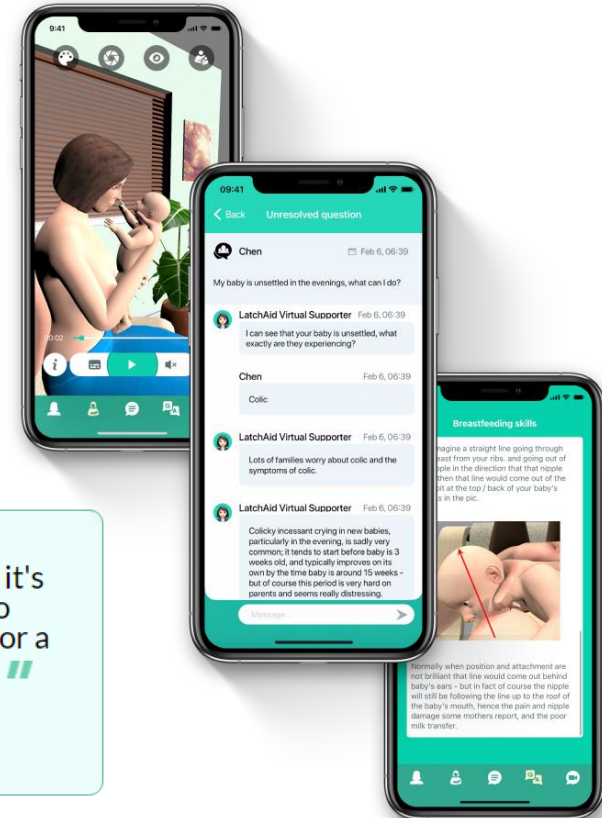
9:41

00:02

09:41

Back Unresolved question

Chen Feb 6, 06:39

My baby is unsettled in the evenings, what can I do?

LatchAid Virtual Supporter Feb 6, 06:39

I can see that your baby is unsettled, what exactly are they experiencing?

Chen Feb 6, 06:39

Colic

LatchAid Virtual Supporter Feb 6, 06:39

Lots of families worry about colic and the symptoms of colic.

LatchAid Virtual Supporter Feb 6, 06:39

Colicky incessant crying in new babies, particularly in the evening, is sadly very common; it tends to start before baby is 3 weeks old, and typically improves on its own by the time baby is around 15 weeks - but of course this period is very hard on parents and seems really distressing.

Message...

Breastfeeding skills

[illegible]magine a straight line going through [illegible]ast from your ribs, and going out of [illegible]pple in the direction that that nipple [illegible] then that line would come out of the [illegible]bit at the top / back of your baby's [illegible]s in the pic.

Normally when position and attachment are not brilliant that line would come out behind baby's ears - but in fact of course the nipple will still be following the line up to the roof of the baby's mouth, hence the pain and nipple damage some mothers report, and the poor milk transfer.

it's
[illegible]o
or a
"